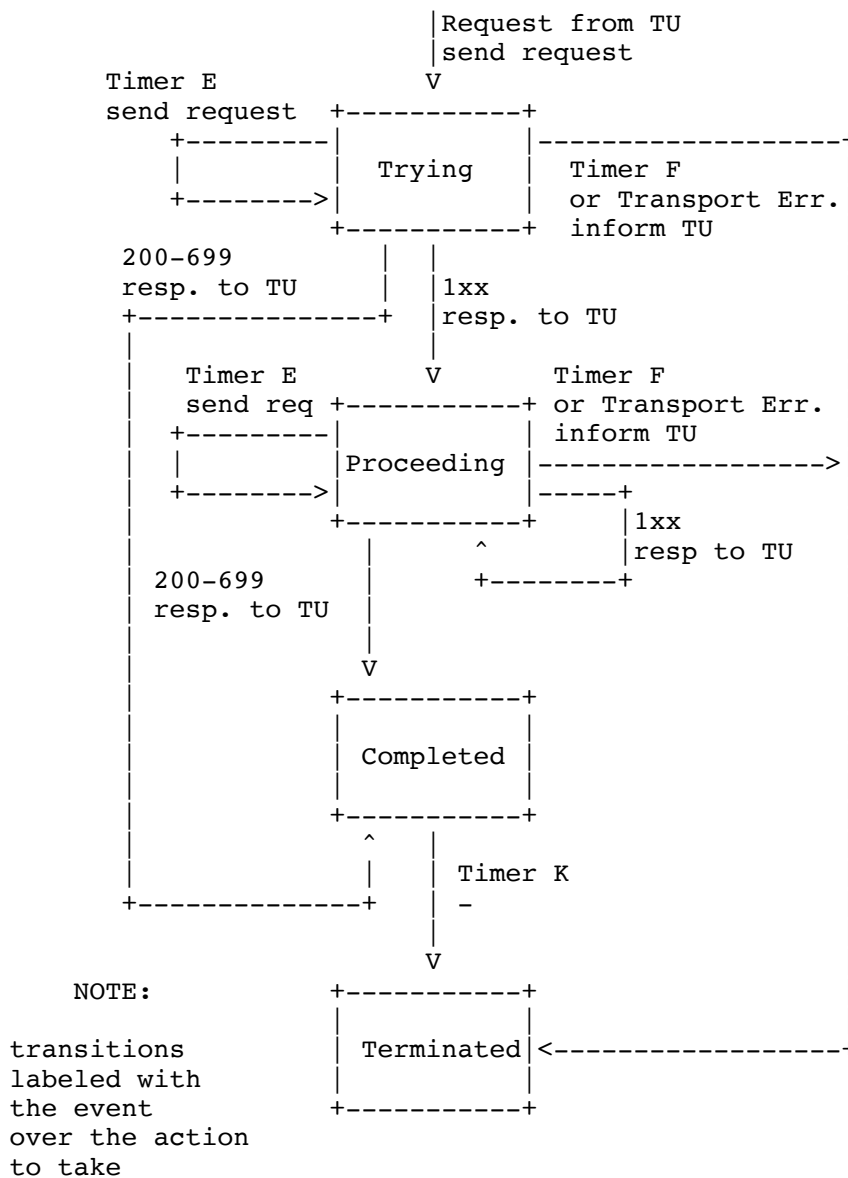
Request from TU
send request

Timer E
send request

Trying

Timer F
or Transport Err.
inform TU

200-699
resp. to TU

1xx
resp. to TU

Timer E
send req

Timer F
or Transport Err.
inform TU

Proceeding

1xx
resp to TU

200-699
resp. to TU

Completed

Timer K
-

NOTE:

transitions labeled with the event over the action to take

Terminated